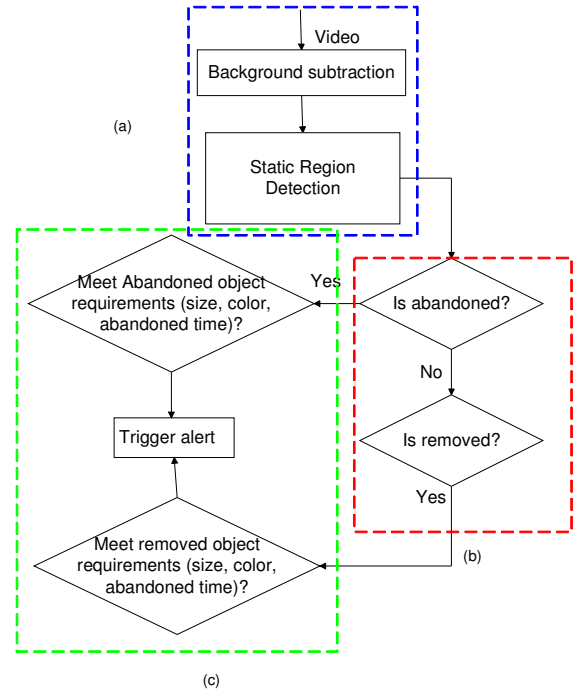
Video

Background subtraction

(a)

Static Region Detection

Meet Abandoned object requirements (size, color, abandoned time)?

Yes

Is abandoned?

No

Trigger alert

Is removed?

Yes

Meet removed object requirements (size, color, abandoned time)?

(b)

(c)